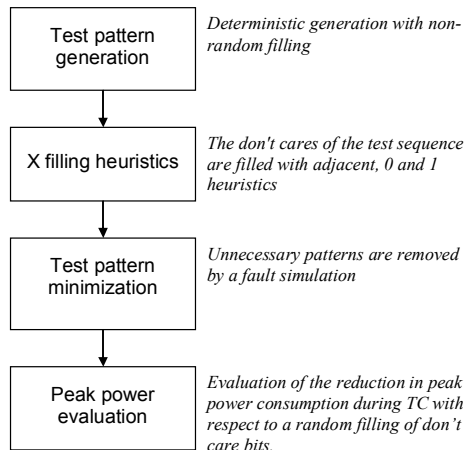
Test pattern generation

Deterministic generation with non-random filling

X filling heuristics

The don't cares of the test sequence are filled with adjacent, 0 and 1 heuristics

Test pattern minimization

Unnecessary patterns are removed by a fault simulation

Peak power evaluation

Evaluation of the reduction in peak power consumption during TC with respect to a random filling of don't care bits.